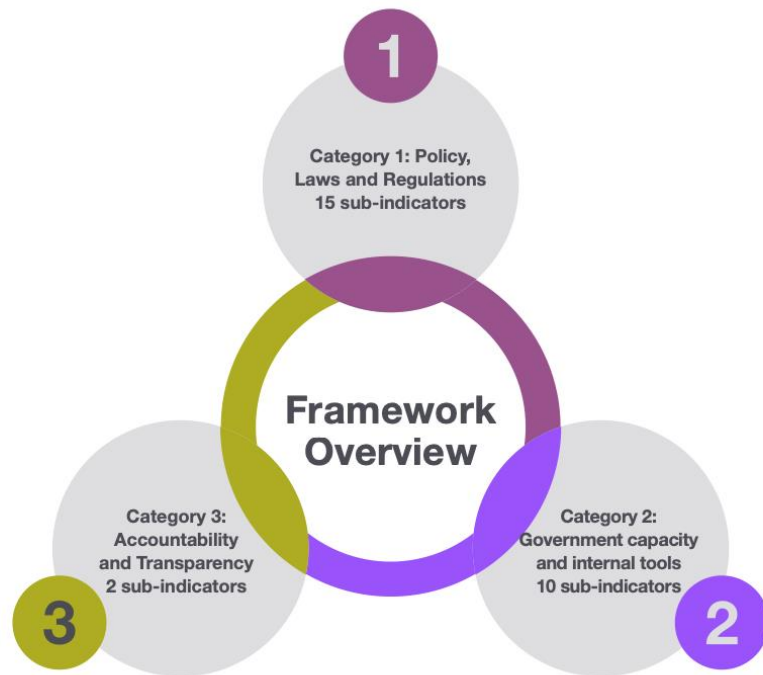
1

Category 1: Policy, Laws and Regulations 15 sub-indicators

Framework Overview

Category 3: Accountability and Transparency 2 sub-indicators

3

Category 2: Government capacity and internal tools 10 sub-indicators

2